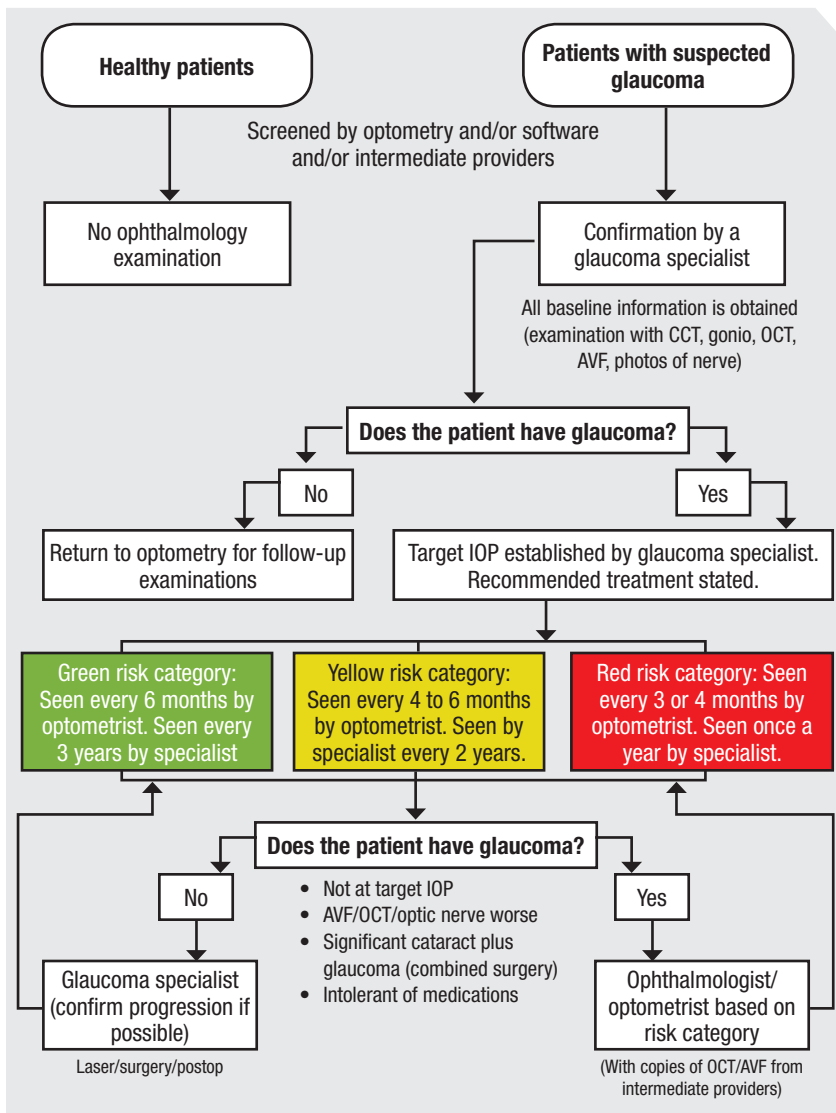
Healthy patients

Patients with suspected glaucoma

Screened by optometry and/or software and/or intermediate providers

No ophthalmology examination

Confirmation by a glaucoma specialist

All baseline information is obtained (examination with CCT, gonio, OCT, AVF, photos of nerve)

Does the patient have glaucoma?

No

Yes

Return to optometry for follow-up examinations

Target IOP established by glaucoma specialist. Recommended treatment stated.

Green risk category: Seen every 6 months by optometrist. Seen every 3 years by specialist

Yellow risk category: Seen every 4 to 6 months by optometrist. Seen by specialist every 2 years.

Red risk category: Seen every 3 or 4 months by optometrist. Seen once a year by specialist.

Does the patient have glaucoma?

No

- Not at target IOP
- AVF/OCT/optic nerve worse
- Significant cataract plus glaucoma (combined surgery)
- Intolerant of medications

Yes

Glaucoma specialist (confirm progression if possible)

Laser/surgery/postop

Ophthalmologist/ optometrist based on risk category

(With copies of OCT/AVF from intermediate providers)